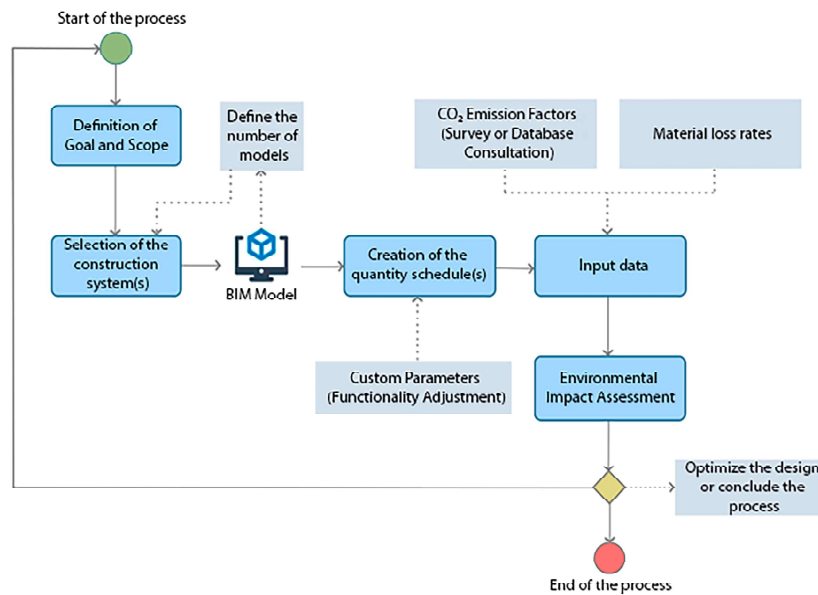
Start of the process

Definition of Goal and Scope

Define the number of models

$CO_2$ Emission Factors (Survey or Database Consultation)

Material loss rates

Selection of the construction system(s)

BIM Model

Creation of the quantity schedule(s)

Input data

Custom Parameters (Functionality Adjustment)

Environmental Impact Assessment

Optimize the design or conclude the process

End of the process